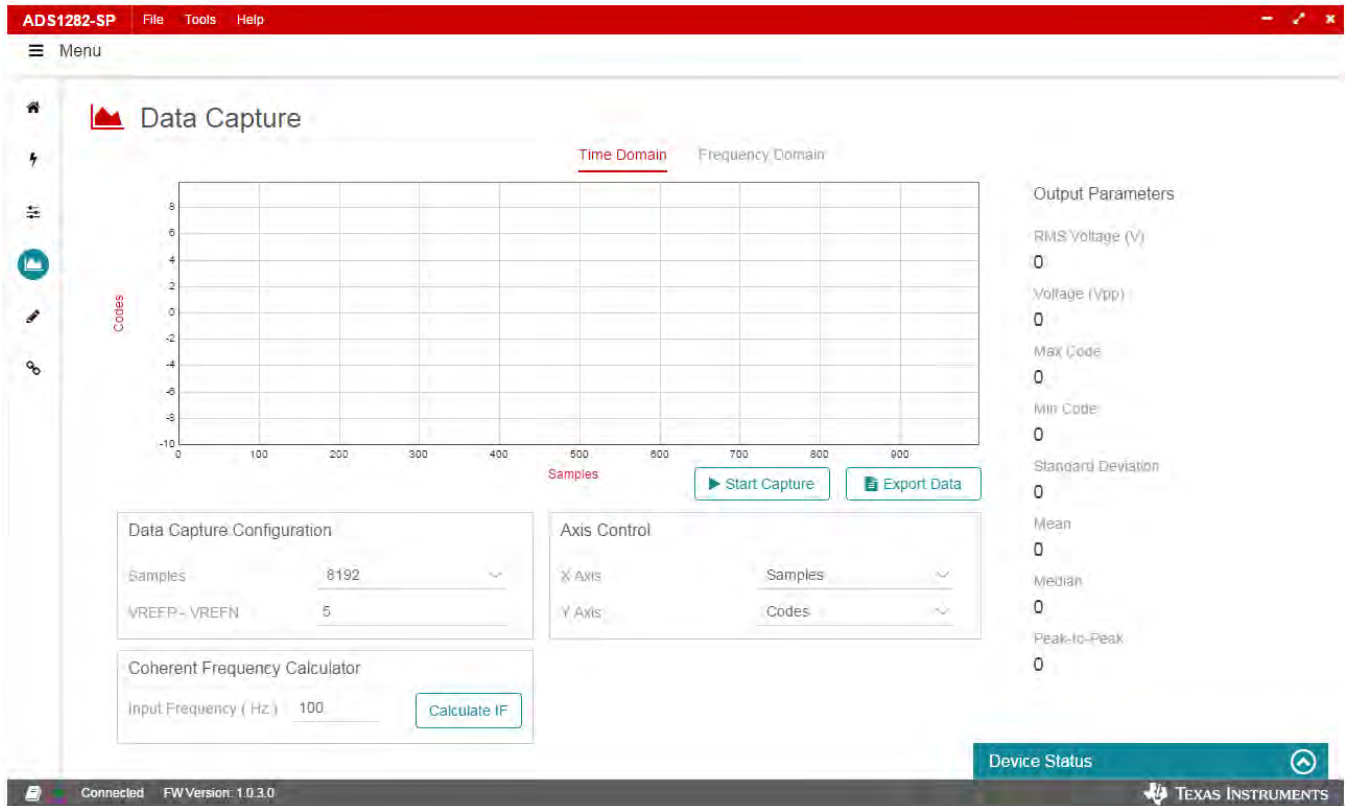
ADS1282-SP File Tools Help

≡ Menu

Data Capture

Time Domain Frequency Domain

8
6
4
2
0
-2
-4
-6
-8
-10

Codes

0 100 200 300 400 500 600 700 800 900

Samples

▶ Start Capture
Export Data

Output Parameters

RMS Voltage (V)
0
Voltage (Vpp)
0
Max Code
0
Min Code
0
Standard Deviation
0
Mean
0
Median
0
Peak-to-Peak
0

Data Capture Configuration

Samples 8192
VREFP - VREFN 5

Axis Control

X Axis Samples
Y Axis Codes

Coherent Frequency Calculator

Input Frequency ( Hz ) 100
Calculate IF

Device Status

Connected FW Version: 1.0.3.0

TEXAS INSTRUMENTS